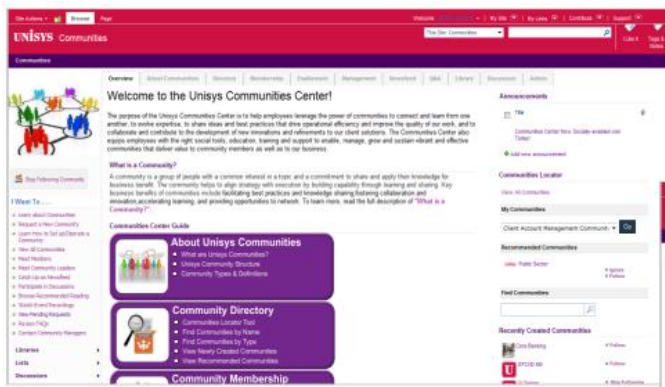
Site Actions | Browse | Page

Website | My Site | My Links | Contribute | Support

UNISYS Communities

This Site: Communities

I Like It | Tags & Notes

Communities

Overview | About Communities | Directory | Membership | Enablement | Management | Newsfeed | Wiki | Library | Discussions | Admin

Welcome to the Unisys Communities Center!

The purpose of the Unisys Communities Center is to help employees leverage the power of communities to connect and learn from one another, to evolve expertise, to share ideas and best practices that drive operational efficiency and improve the quality of our work, and to collaborate and contribute to the development of new innovations and refinements to our client solutions. The Communities Center also equips employees with the right social tools, education, training and support to enable, manage, grow and sustain vibrant and effective communities that deliver value to community members as well as to our business.

What is a Community?

A community is a group of people with a common interest in a topic and a commitment to share and apply their knowledge for business benefit. The community helps to align strategy with execution by building capability through learning and sharing. Key business benefits of communities include facilitating best practices and knowledge sharing, fostering collaboration and innovation, accelerating learning, and providing opportunities to network. To learn more, read the full description of "What is a Community?"

Communities Center Guide

About Unisys Communities
What are Unisys Communities?
Unisys Community Structure
Community Types & Definitions

Community Directory
Communities Locator Tool
Find Communities by Name
Find Communities by Type
View Newly Created Communities
View Recommended Communities

Community Membership

Stop Following Community

I Want To...
Learn about Communities
Request a New Community
Learn How to Set up/Operate a Community
View All Communities
Meet Members
Meet Community Leaders
Catch Up on Newsfeed
Participate in Discussions
Browse Recommended Reading
Watch Event Recordings
View Pending Requests
Review FAQs
Contact Community Managers

Libraries
Lists
Discussions

Announcements

Title
Communities Center Now Socially enabled and Tidied
Add new announcement

Communities Locator
View All Communities

My Communities
Client Account Management Communit
Go

Recommended Communities
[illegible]
Ignore
Follow

Find Communities

Recently Created Communities
Core Banking
Follow
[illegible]
Follow
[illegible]
Stop Following